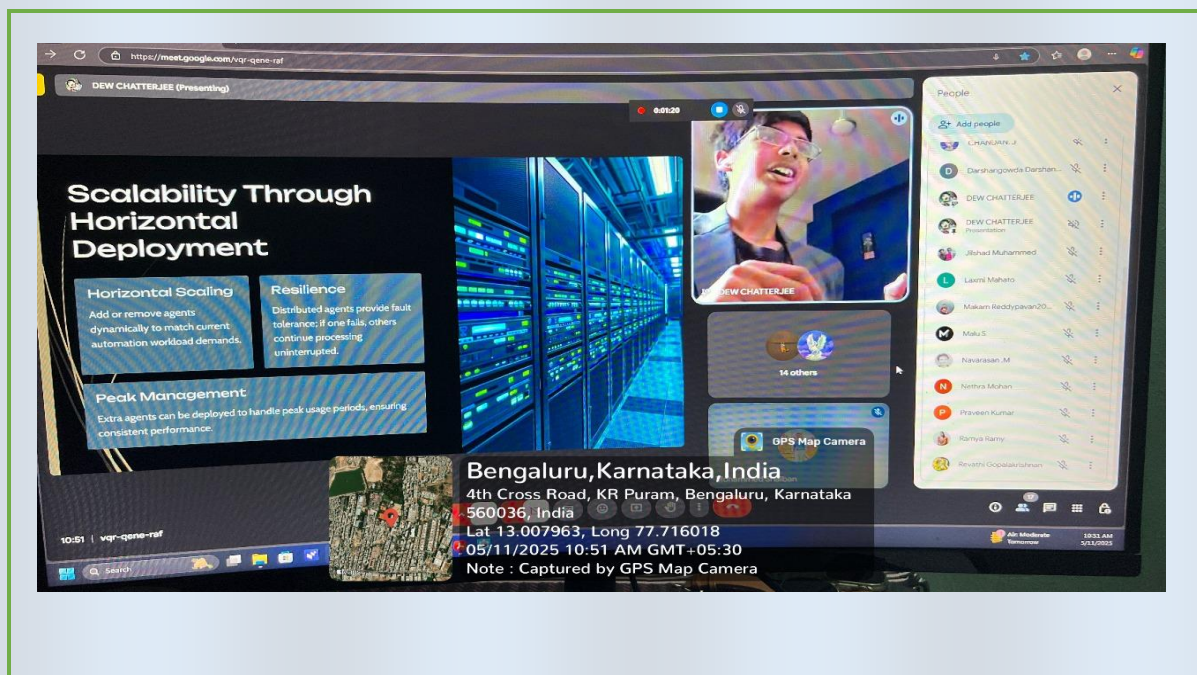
https://meet.google.com/vqr-qene-raf

DEW CHATTERJEE (Presenting)

0:01:20

Scalability Through Horizontal Deployment

Horizontal Scaling
Add or remove agents dynamically to match current automation workload demands.

Resilience
Distributed agents provide fault tolerance; if one fails, others continue processing uninterrupted.

Peak Management
Extra agents can be deployed to handle peak usage periods, ensuring consistent performance.

DEW CHATTERJEE

14 others

GPS Map Camera

People

Add people

CHANDAN .J
Darshangowda Darshan...
DEW CHATTERJEE
DEW CHATTERJEE
Presentation
Jilshad Muhammed
Laxmi Mahato
Makam Reddypavan20...
Malu S
Navarasan .M
Nethra Mohan
Praveen Kumar
Ramya Ramy
Revathi Gopalakrishnan

10:51 | vqr-qene-raf

Search

Air: Moderate Tomorrow

10:51 AM
5/11/2025

Bengaluru,Karnataka,India
4th Cross Road, KR Puram, Bengaluru, Karnataka 560036, India
Lat 13.007963, Long 77.716018
05/11/2025 10:51 AM GMT+05:30
Note : Captured by GPS Map Camera